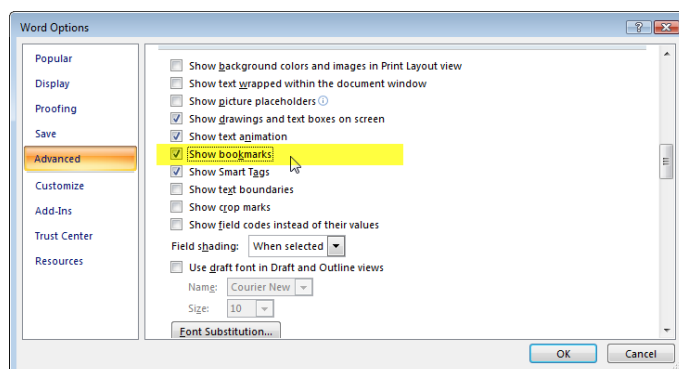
Word Options

?

Popular
Display
Proofing
Save
Advanced
Customize
Add-Ins
Trust Center
Resources

Show background colors and images in Print Layout view
Show text wrapped within the document window
Show picture placeholders
Show drawings and text boxes on screen
Show text animation
Show bookmarks
Show Smart Tags
Show text boundaries
Show crop marks
Show field codes instead of their values
Field shading: When selected
Use draft font in Draft and Outline views
Name: Courier New
Size: 10
Font Substitution...

OK
Cancel